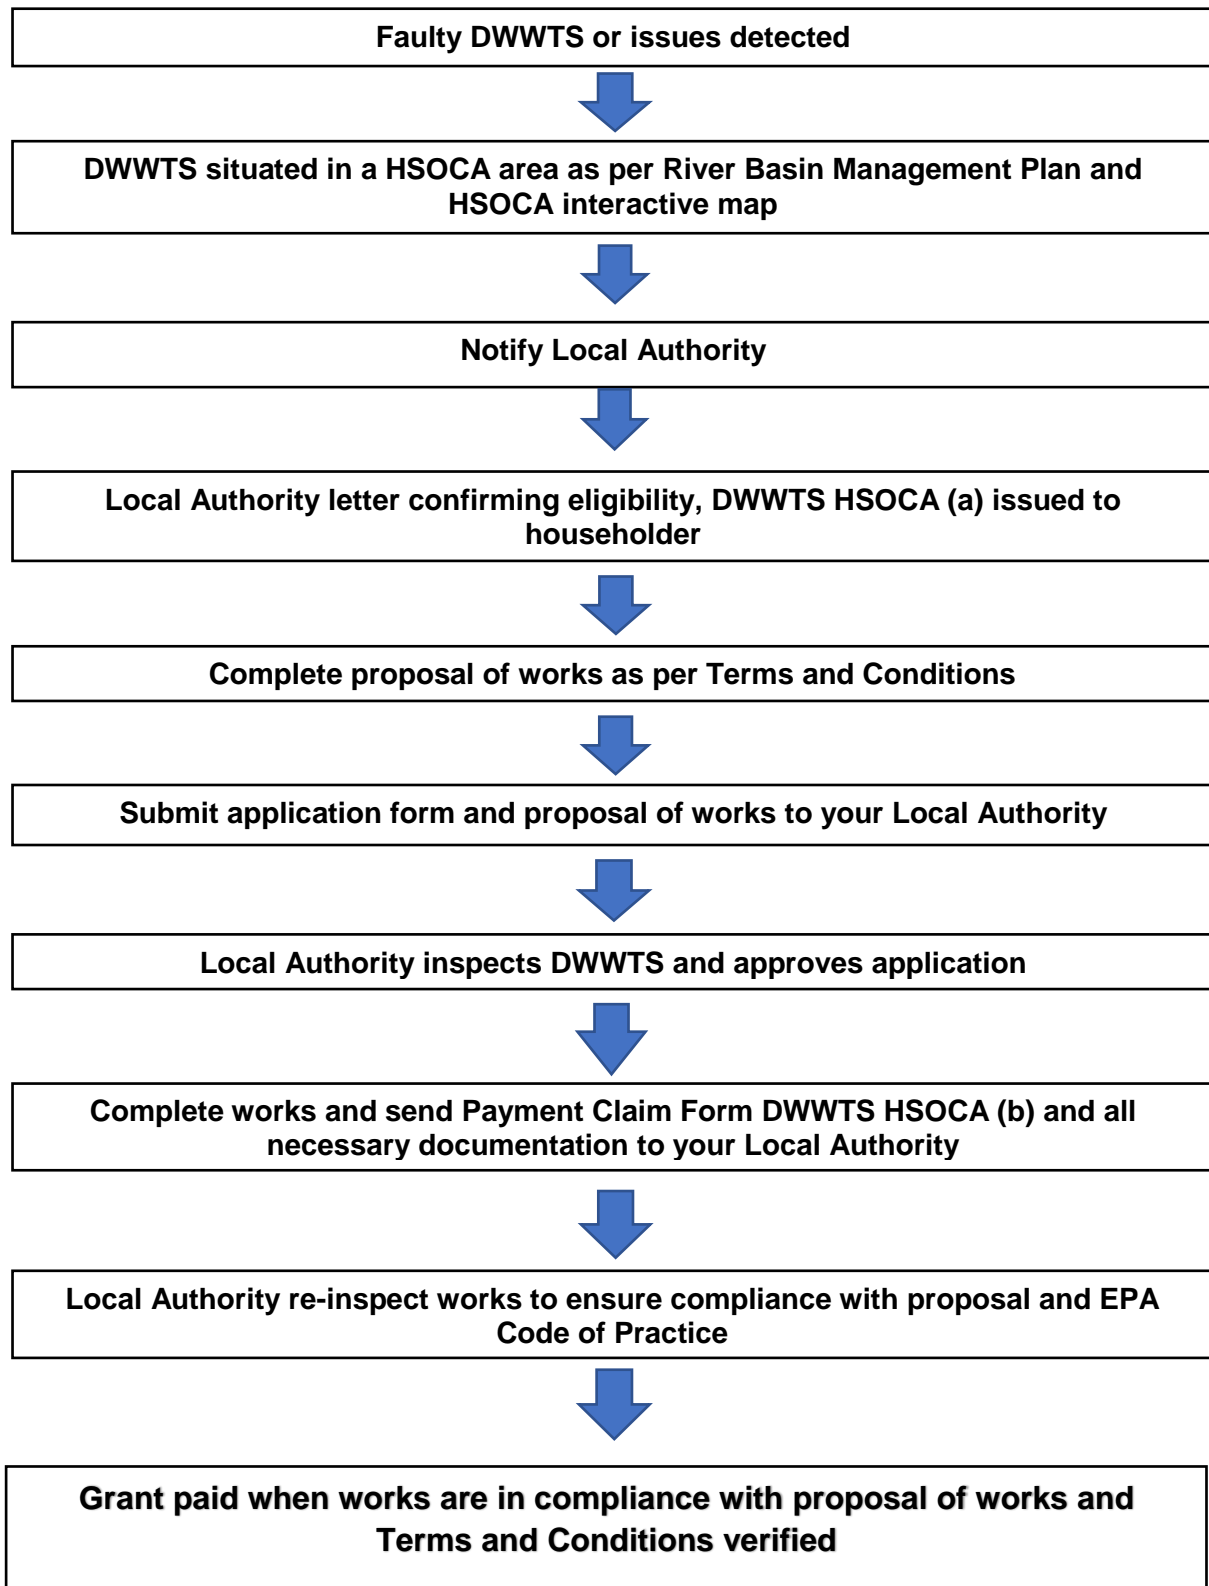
Faulty DWWTS or issues detected

DWWTS situated in a HSOCA area as per River Basin Management Plan and HSOCA interactive map

Notify Local Authority

Local Authority letter confirming eligibility, DWWTS HSOCA (a) issued to householder

Complete proposal of works as per Terms and Conditions

Submit application form and proposal of works to your Local Authority

Local Authority inspects DWWTS and approves application

Complete works and send Payment Claim Form DWWTS HSOCA (b) and all necessary documentation to your Local Authority

Local Authority re-inspect works to ensure compliance with proposal and EPA Code of Practice

Grant paid when works are in compliance with proposal of works and Terms and Conditions verified